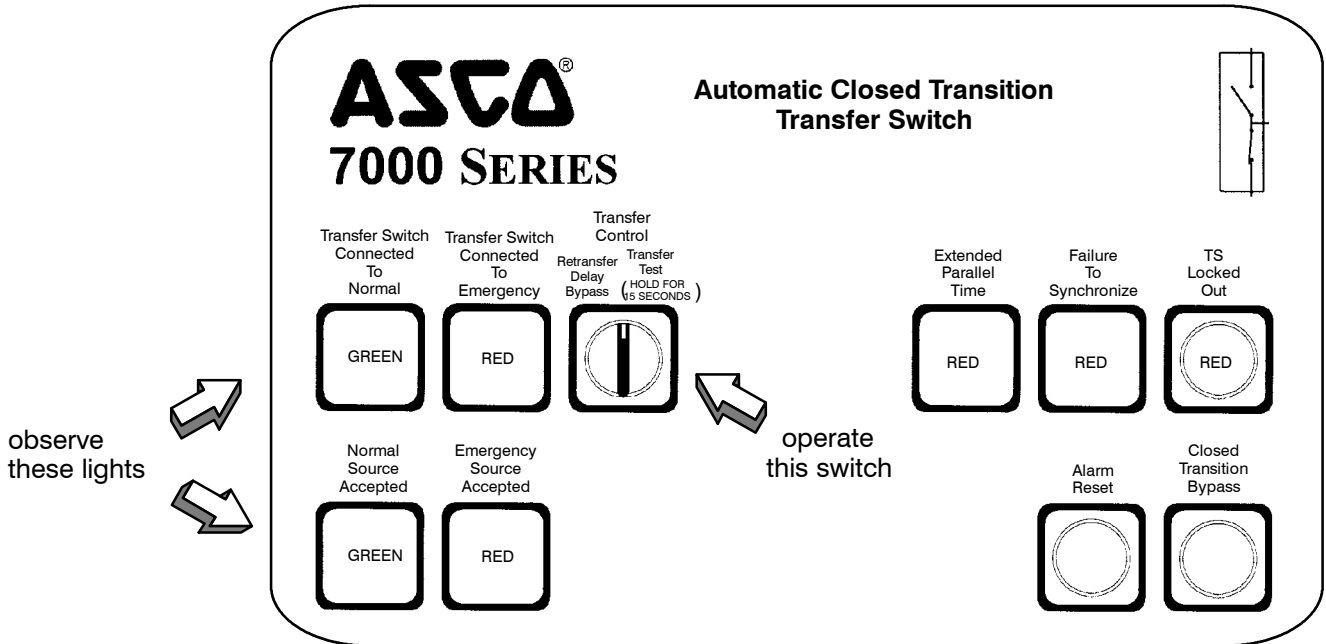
ASCO®
7000 SERIES

Automatic Closed Transition Transfer Switch

Transfer Switch Connected To Normal

GREEN

Transfer Switch Connected To Emergency

RED

Transfer Control

Retransfer Delay Bypass

Transfer Test (HOLD FOR 15 SECONDS)

Extended Parallel Time

RED

Failure To Synchronize

RED

TS Locked Out

RED

observe these lights

operate this switch

Normal Source Accepted

GREEN

Emergency Source Accepted

RED

Alarm Reset

Closed Transition Bypass